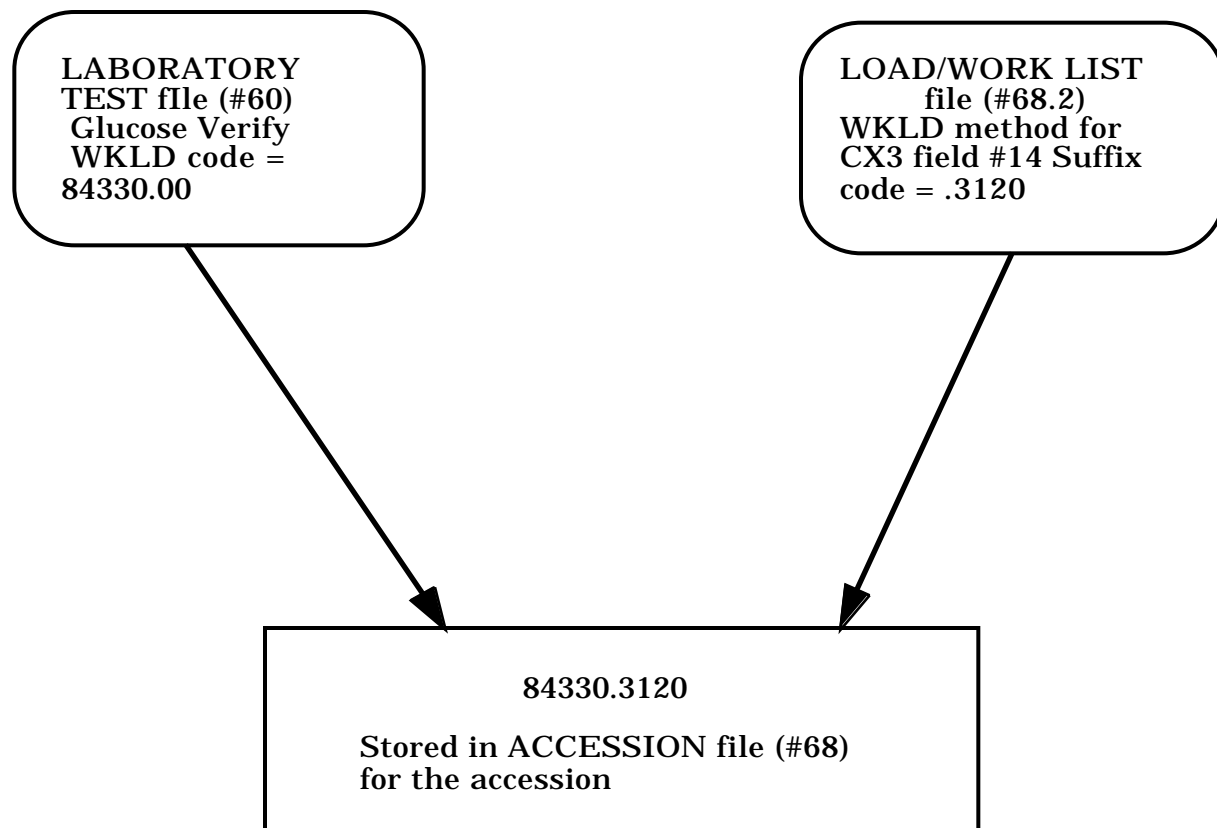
LABORATORY TEST fIle (#60) Glucose Verify WKLD code = 84330.00

LOAD/WORK LIST file (#68.2) WKLD method for CX3 field #14 Suffix code = .3120

84330.3120

Stored in ACCESSION file (#68) for the accession